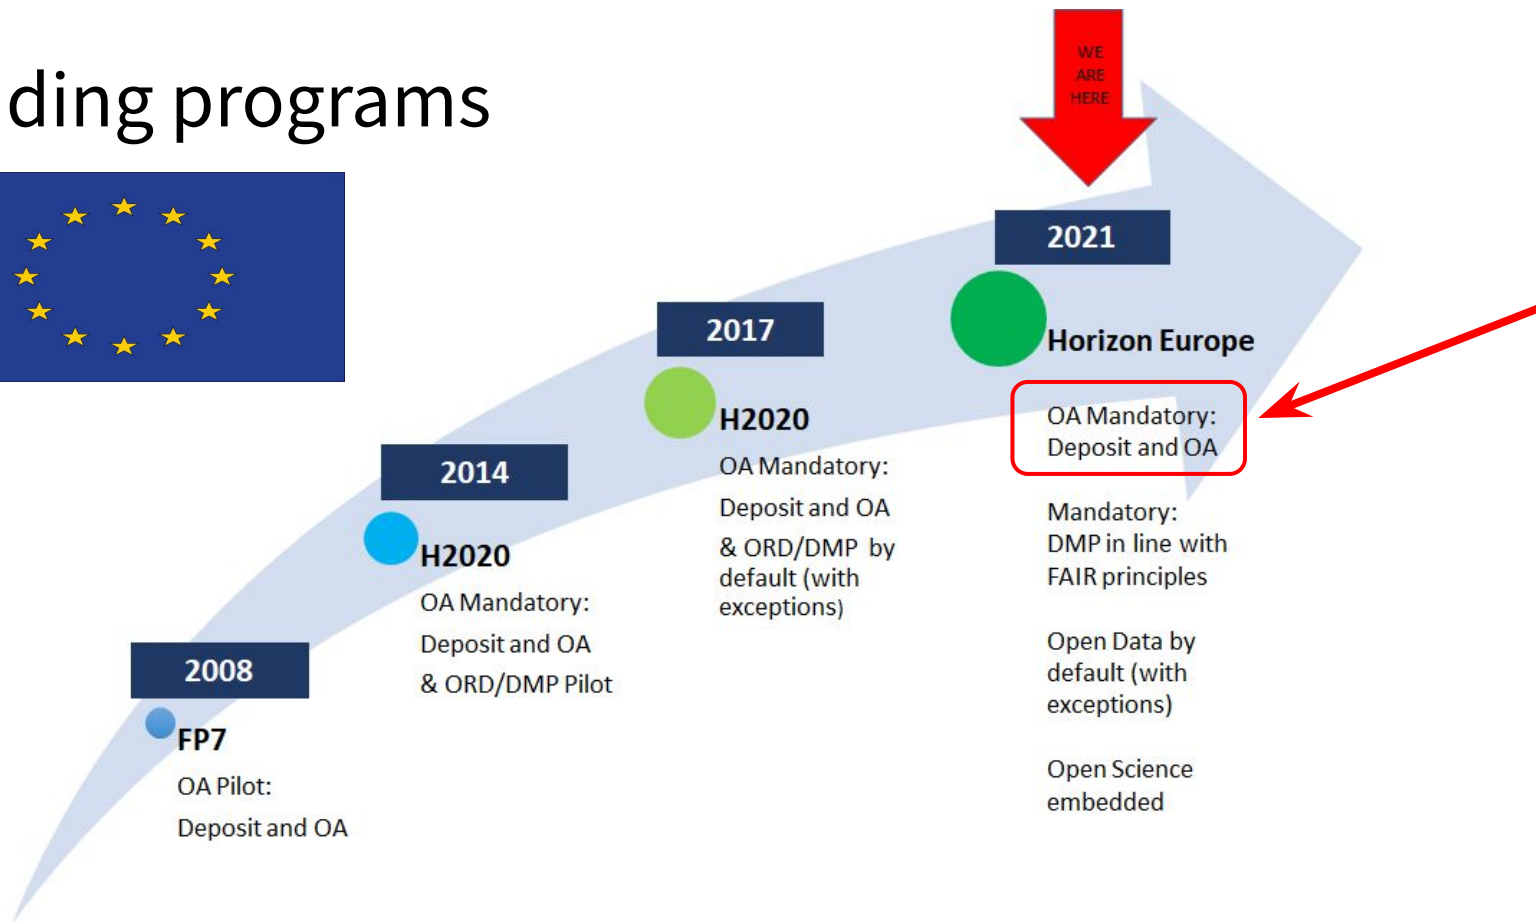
ding programs

WE ARE HERE

2008

FP7

OA Pilot:

Deposit and OA

2014

H2020

OA Mandatory:

Deposit and OA

& ORD/DMP Pilot

2017

H2020

OA Mandatory:

Deposit and OA

& ORD/DMP by default (with exceptions)

2021

Horizon Europe

OA Mandatory: Deposit and OA

Mandatory: DMP in line with FAIR principles

Open Data by default (with exceptions)

Open Science embedded